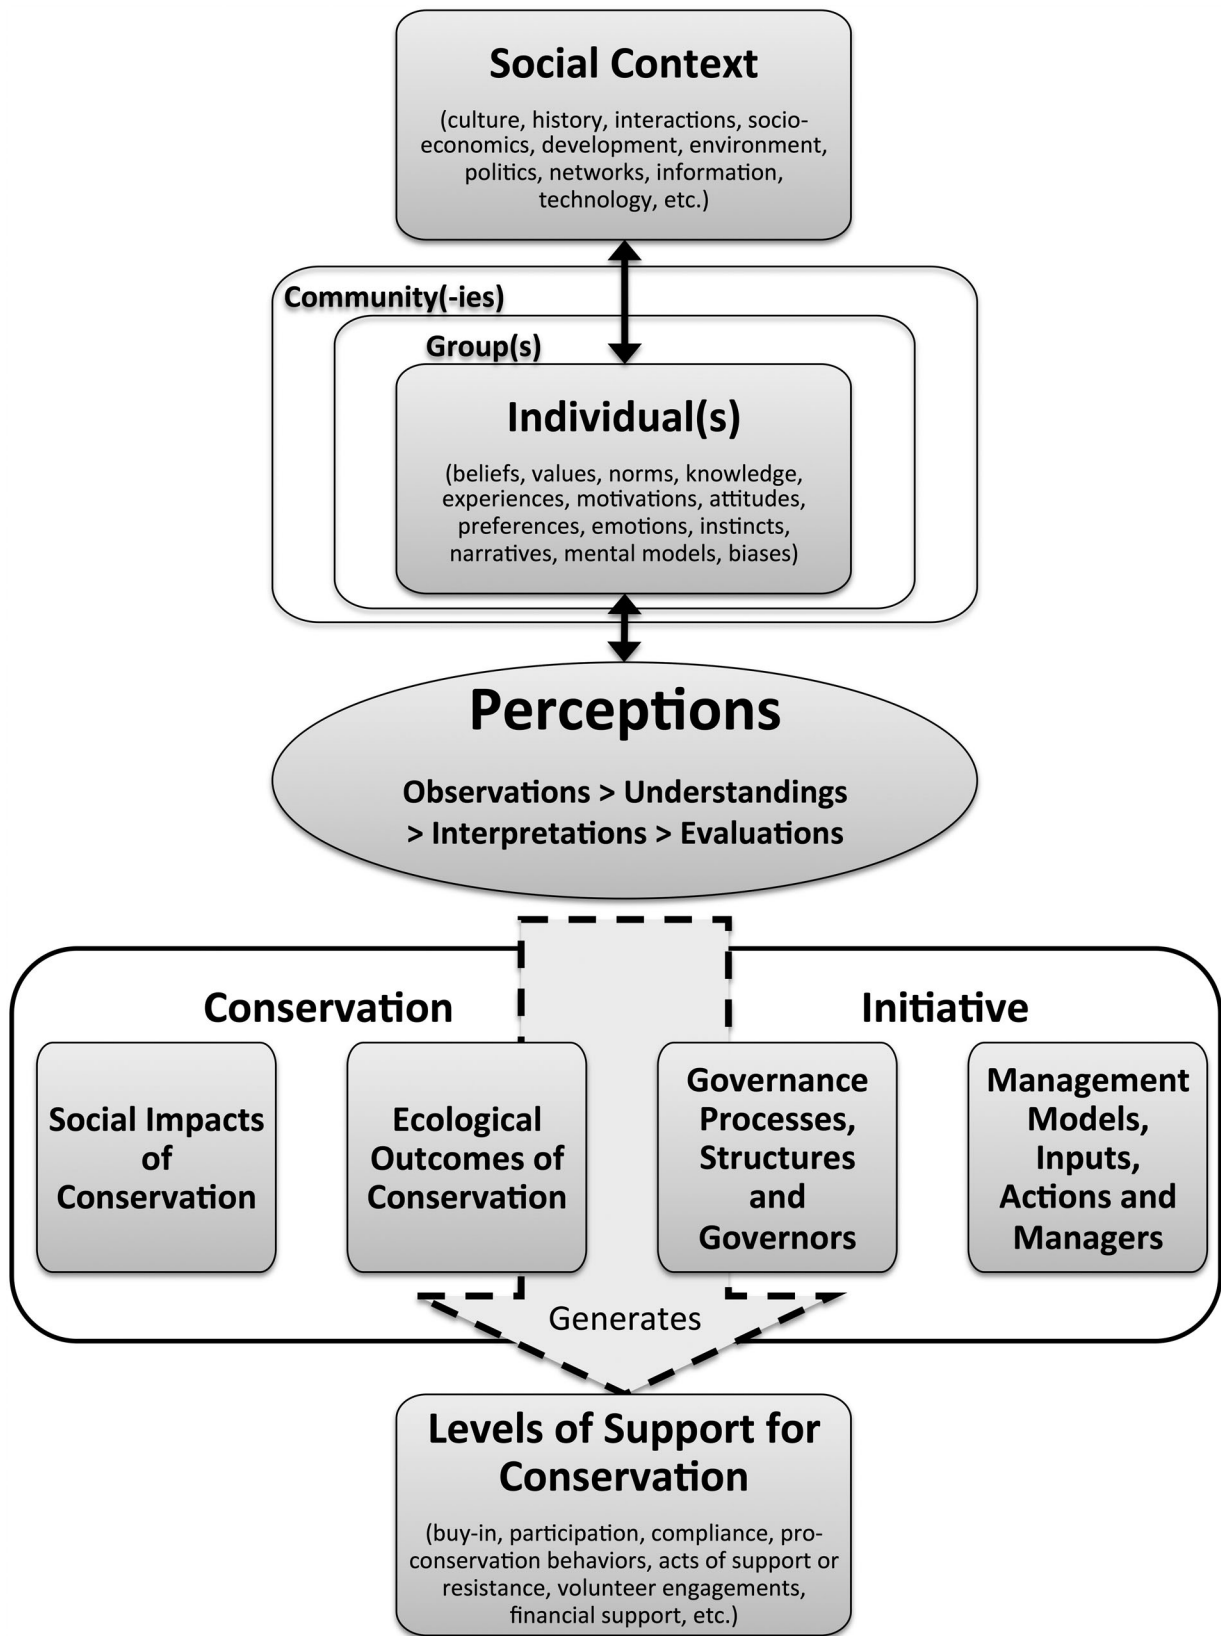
Social Context

(culture, history, interactions, socio-economics, development, environment, politics, networks, information, technology, etc.)

Community(-ies)

Group(s)

Individual(s)

(beliefs, values, norms, knowledge, experiences, motivations, attitudes, preferences, emotions, instincts, narratives, mental models, biases)

Perceptions

Observations > Understandings > Interpretations > Evaluations

Conservation

Initiative

Social Impacts of Conservation

Ecological Outcomes of Conservation

Governance Processes, Structures and Governors

Management Models, Inputs, Actions and Managers

Generates

Levels of Support for Conservation

(buy-in, participation, compliance, pro-conservation behaviors, acts of support or resistance, volunteer engagements, financial support, etc.)